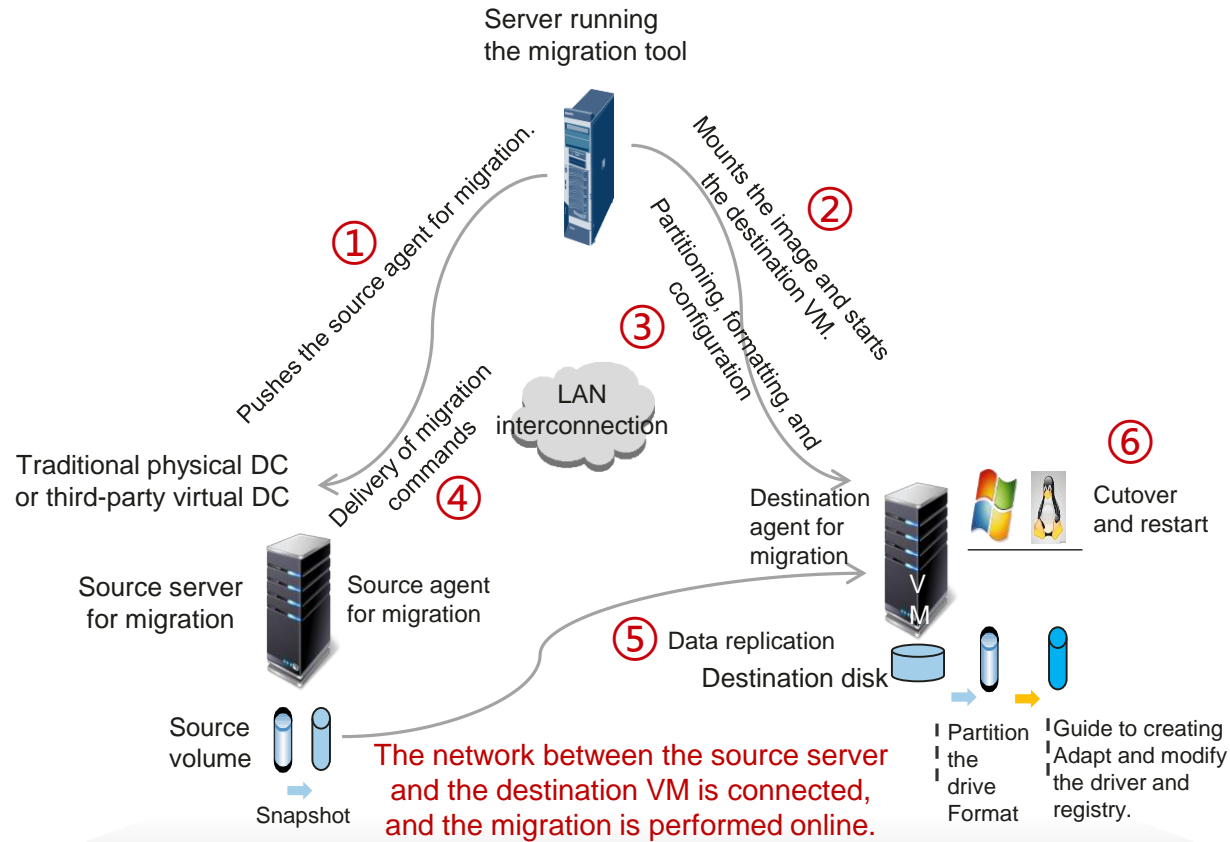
Server running the migration tool

①
Pushes the source agent for migration.

②
Mounts the image and starts the destination VM.

③
Partitioning, formatting, and configuration

LAN interconnection

Traditional physical DC or third-party virtual DC

④
Delivery of migration commands

⑥
Cutover and restart

Destination agent for migration

V M

Source server for migration

Source agent for migration

⑤ Data replication

Destination disk

Source volume

Snapshot

The network between the source server and the destination VM is connected, and the migration is performed online.

Partition the drive Format

Guide to creating Adapt and modify the driver and registry.